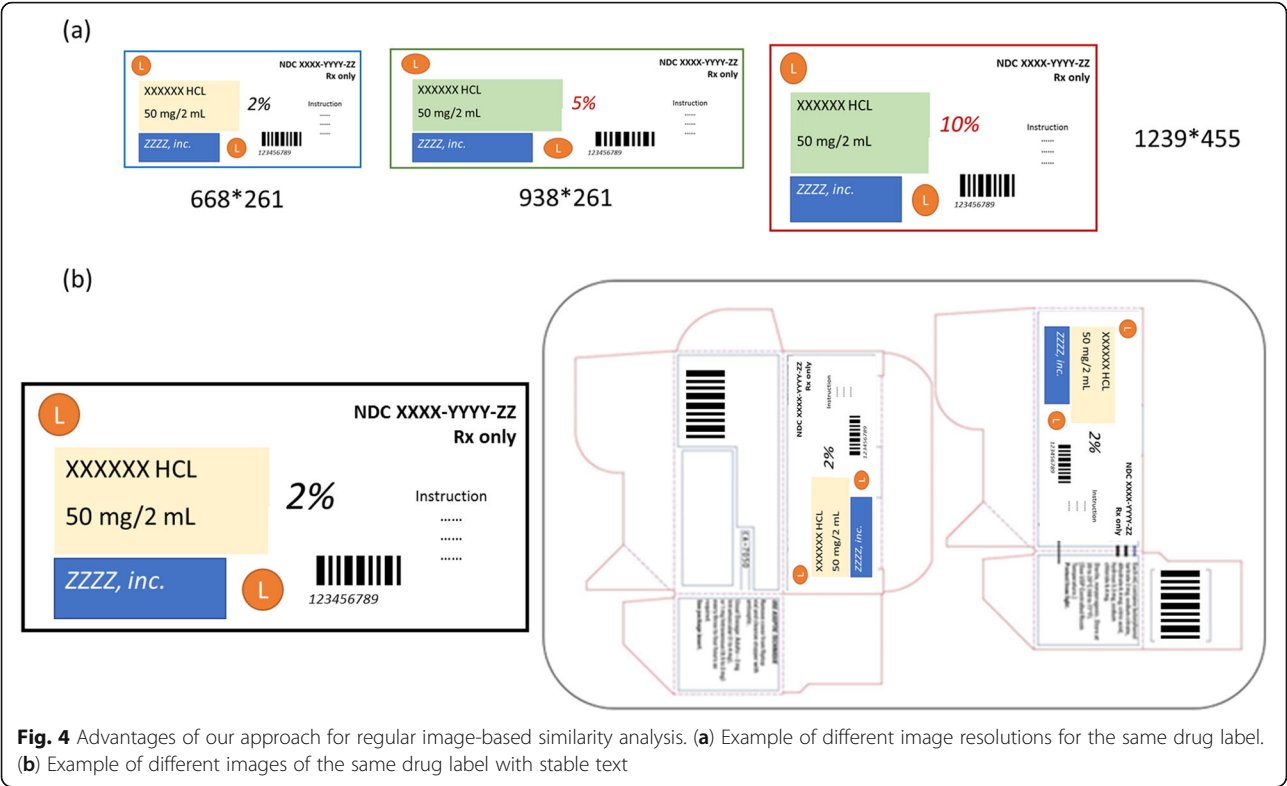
(a)

L
NDC XXXX-YYYY-ZZ
Rx only
XXXXXX HCL
50 mg/2 mL
2%
Instruction
......
......
......
ZZZZ, inc.
L
123456789

668*261

L
NDC XXXX-YYYY-ZZ
Rx only
XXXXXX HCL
50 mg/2 mL
5%
Instruction
......
......
......
ZZZZ, inc.
L
123456789

938*261

L
NDC XXXX-YYYY-ZZ
Rx only
XXXXXX HCL
50 mg/2 mL
10%
Instruction
......
......
......
ZZZZ, inc.
L
123456789

1239*455

(b)

L
NDC XXXX-YYYY-ZZ
Rx only
XXXXXX HCL
50 mg/2 mL
2%
Instruction
......
......
......
ZZZZ, inc.
L
123456789

NDC XXXX-YYYY-ZZ
Rx only
Instruction
2%
L
XXXXXX HCL
50 mg/2 mL
ZZZZ, inc.
L
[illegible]

L
XXXXXX HCL
50 mg/2 mL
ZZZZ, inc.
L
2%
Instruction
NDC XXXX-YYYY-ZZ
Rx only
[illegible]

Fig. 4 Advantages of our approach for regular image-based similarity analysis. (a) Example of different image resolutions for the same drug label. (b) Example of different images of the same drug label with stable text